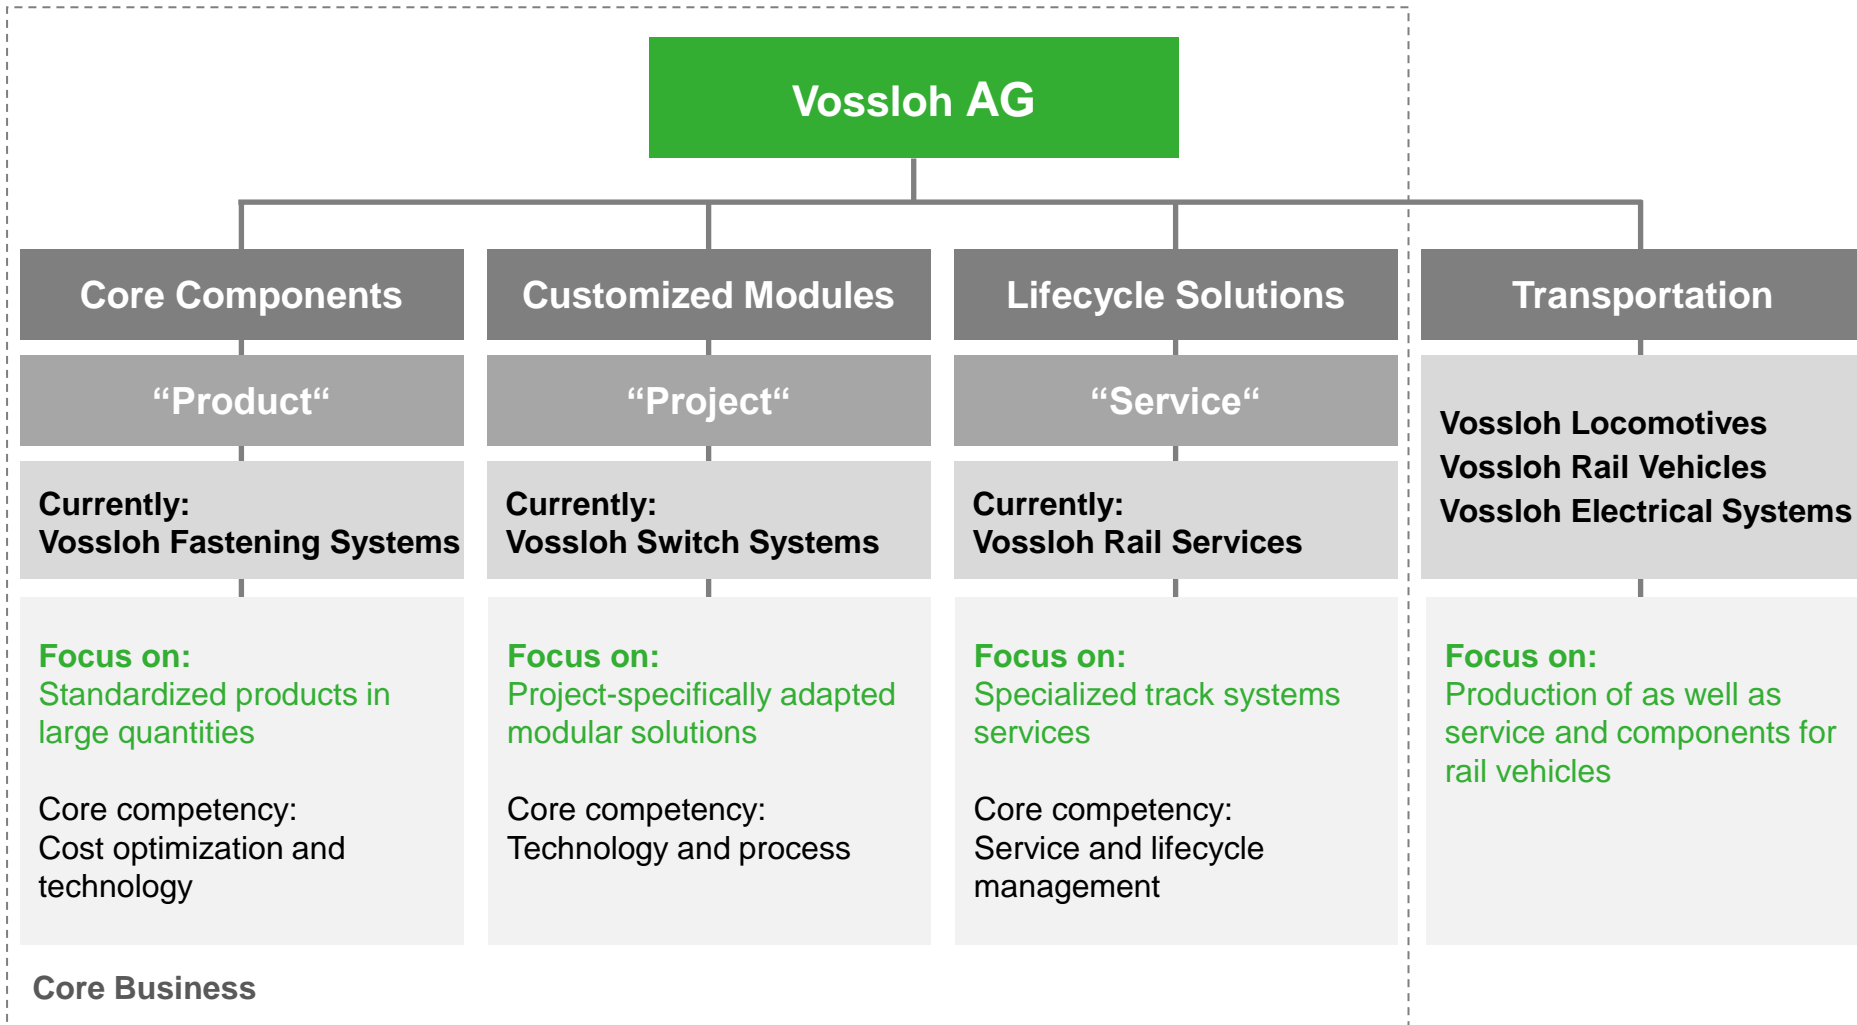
Vossloh AG

Core Components

“Product“

Currently:
Vossloh Fastening Systems

Focus on:
Standardized products in large quantities

Core competency:
Cost optimization and technology

Customized Modules

“Project“

Currently:
Vossloh Switch Systems

Focus on:
Project-specifically adapted modular solutions

Core competency:
Technology and process

Lifecycle Solutions

“Service“

Currently:
Vossloh Rail Services

Focus on:
Specialized track systems services

Core competency:
Service and lifecycle management

Transportation

Vossloh Locomotives
Vossloh Rail Vehicles
Vossloh Electrical Systems

Focus on:
Production of as well as service and components for rail vehicles

Core Business